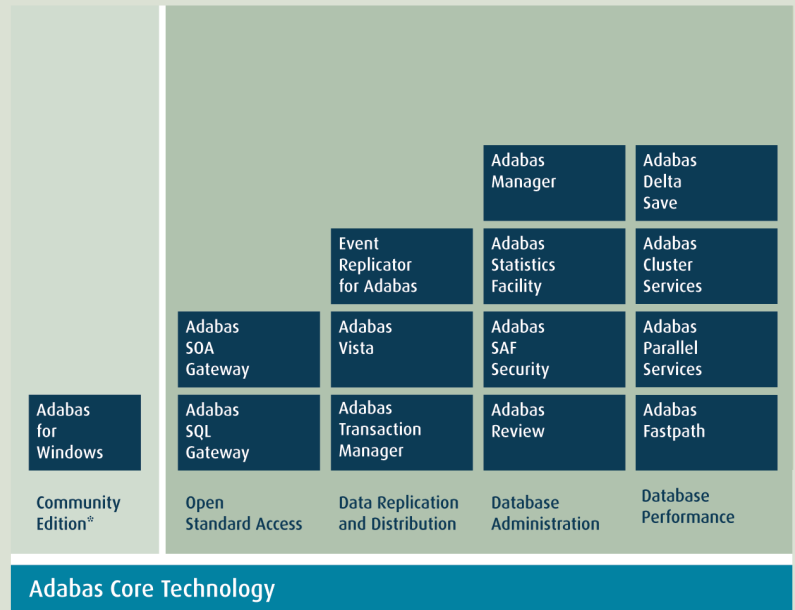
Adabas for Windows

Community Edition*

Adabas SOA Gateway

Adabas SQL Gateway

Open Standard Access

Event Replicator for Adabas

Adabas Vista

Adabas Transaction Manager

Data Replication and Distribution

Adabas Manager

Adabas Statistics Facility

Adabas SAF Security

Adabas Review

Database Administration

Adabas Delta Save

Adabas Cluster Services

Adabas Parallel Services

Adabas Fastpath

Database Performance

Adabas Core Technology